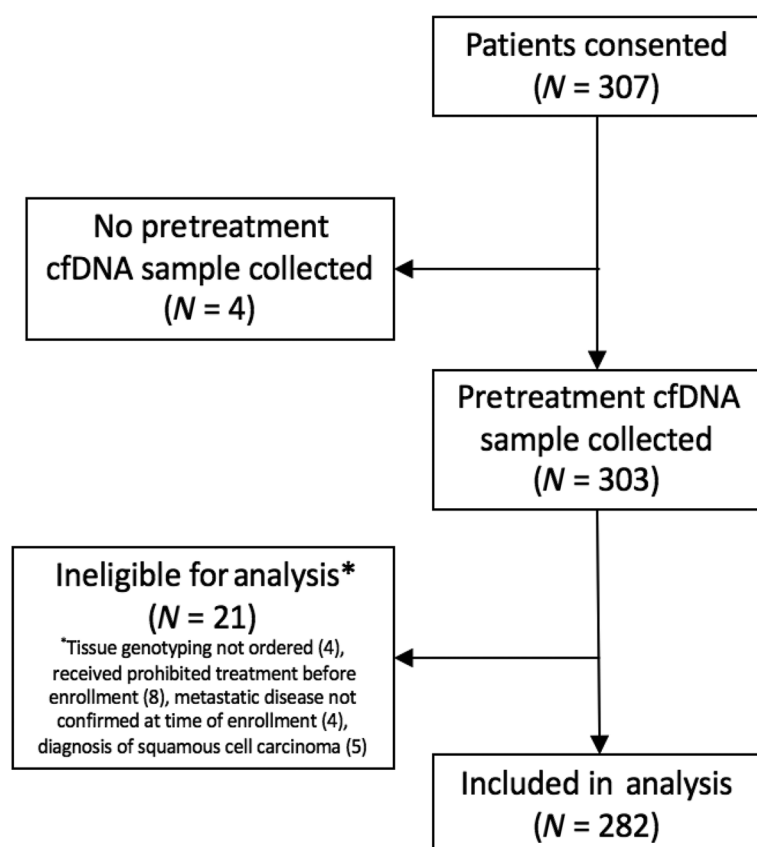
Patients consented
($N$ = 307)

No pretreatment cfDNA sample collected
($N$ = 4)

Pretreatment cfDNA sample collected
($N$ = 303)

Ineligible for analysis*
($N$ = 21)
*Tissue genotyping not ordered (4), received prohibited treatment before enrollment (8), metastatic disease not confirmed at time of enrollment (4), diagnosis of squamous cell carcinoma (5)

Included in analysis
($N$ = 282)